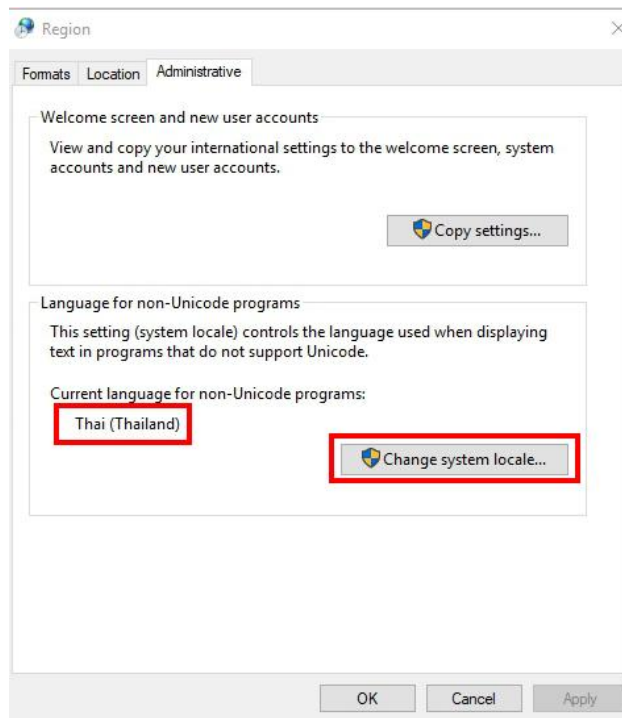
Region

Formats Location Administrative

Welcome screen and new user accounts

View and copy your international settings to the welcome screen, system accounts and new user accounts.

Copy settings...

Language for non-Unicode programs

This setting (system locale) controls the language used when displaying text in programs that do not support Unicode.

Current language for non-Unicode programs:

Thai (Thailand)

Change system locale...

OK Cancel Apply